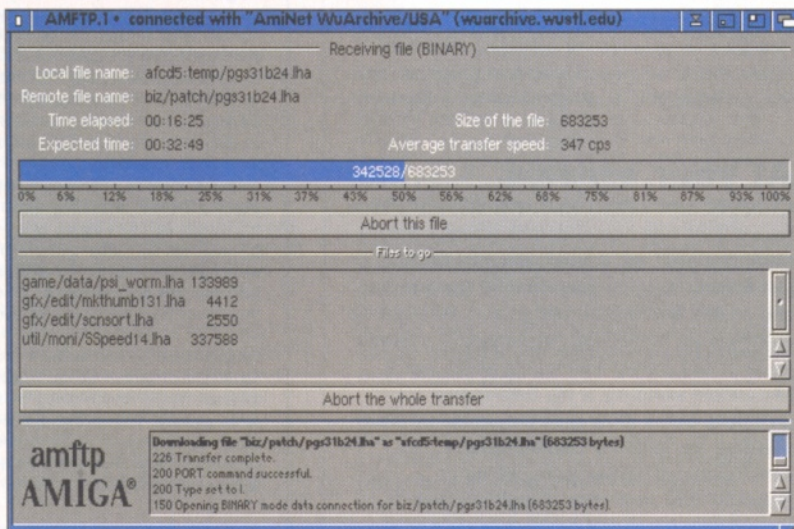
AMFTP.1 • connected with "AmiNet WuArchive/USA" (wuarchive.wustl.edu)

Receiving file (BINARY)

Local file name: afcd5:temp/pgs31b24.lha
Remote file name: biz/patch/pgs31b24.lha
Time elapsed: 00:16:25
Size of the file: 683253
Expected time: 00:32:49
Average transfer speed: 347 cps

342528/683253

0% 6% 12% 18% 25% 31% 37% 43% 50% 56% 62% 68% 75% 81% 87% 93% 100%

Abort this file

Files to go

| | |
|---|---|
| game/data/psi_worm.lha | 133989 |
| gfx/edit/mkthumb131.lha | 4412 |
| gfx/edit/scnsort.lha | 2550 |
| util/moni/SSpeed14.lha | 337588 |

Abort the whole transfer

amftp
AMIGA®

Downloading file "biz/patch/pgs31b24.lha" as "afcd5:temp/pgs31b24.lha" (683253 bytes)
226 Transfer complete.
200 PORT command successful.
200 Type set to I.
150 Opening BINARY mode data connection for biz/patch/pgs31b24.lha (683253 bytes).